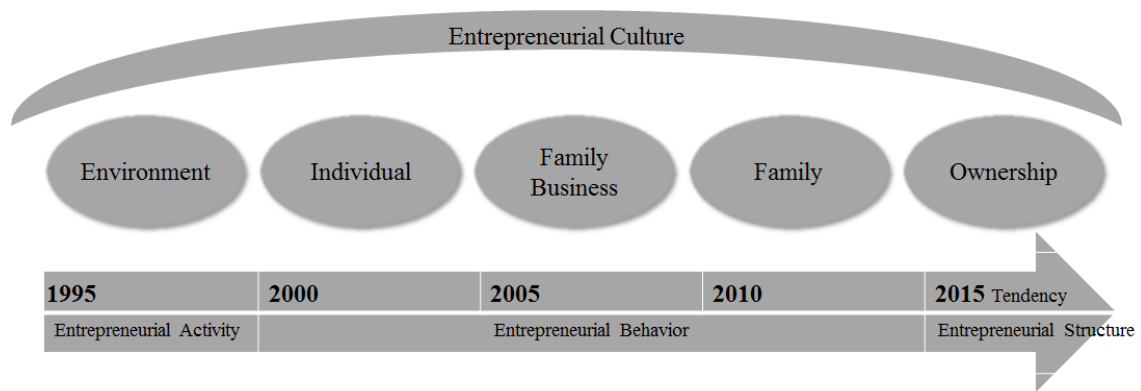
Entrepreneurial Culture

Environment

Individual

Family Business

Family

Ownership

| 1995 | 2000 | 2005 | 2010 | 2015 Tendency |
|---|---|---|---|---|
| Entrepreneurial Activity | Entrepreneurial Behavior | | | Entrepreneurial Structure |